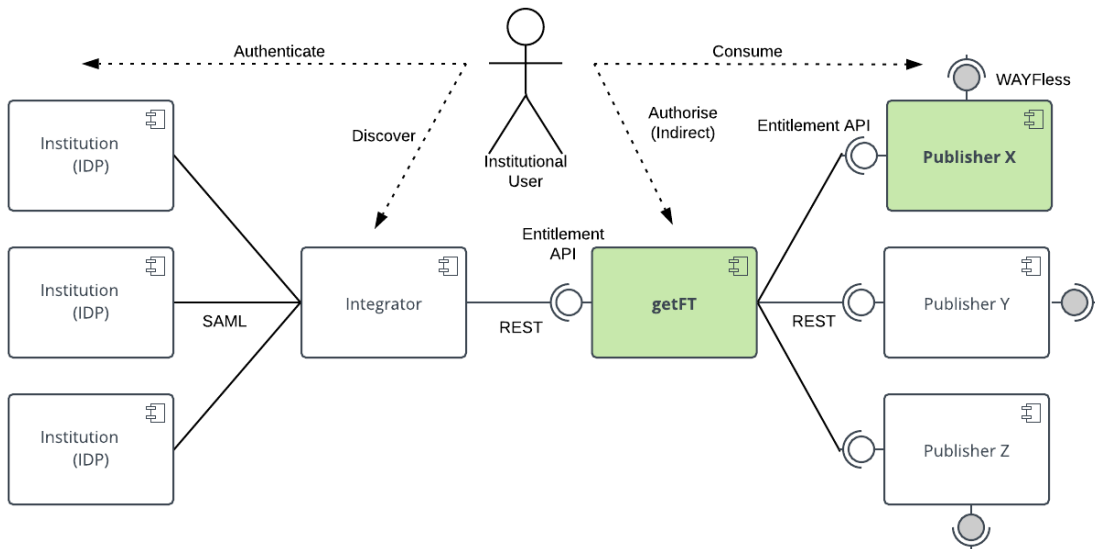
Authenticate

Consume

WAYFless

Discover

Authorise (Indirect)

Entitlement API

Institutional User

Publisher X

Institution (IDP)

Entitlement API

Institution (IDP)

SAML

Integrator

REST

getFT

REST

Publisher Y

Institution (IDP)

Publisher Z